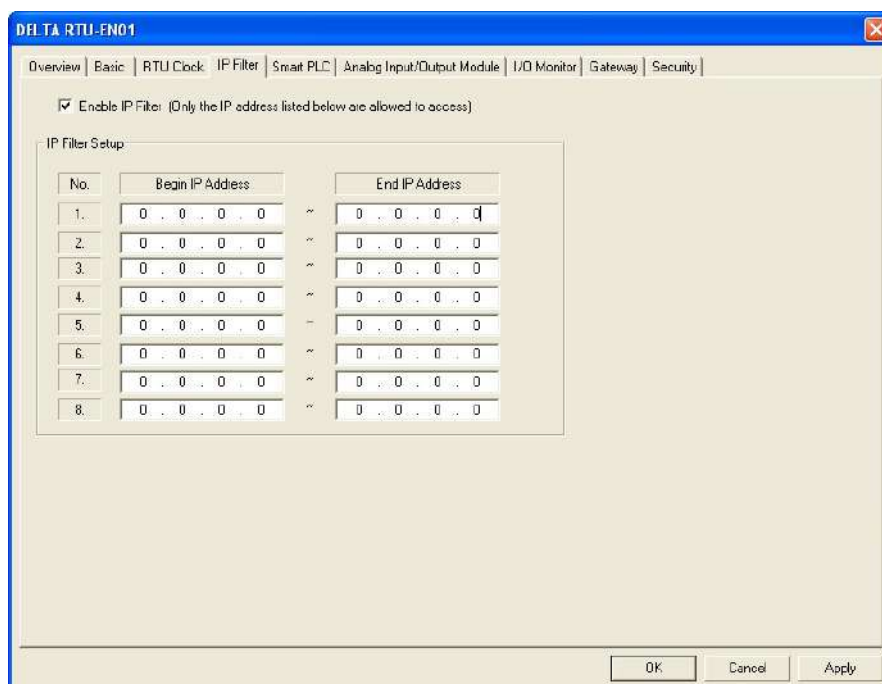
DELTA RTU-EN01

Overview | Basic | RTU Clock | IP Filter | Smart PLC | Analog Input/Output Module | I/O Monitor | Gateway | Security

Enable IP Filter (Only the IP address listed below are allowed to access)

IP Filter Setup

| No. | Begin IP Address | | End IP Address |
|---|---|---|---|
| 1. | 0 . 0 . 0 . 0 | ~ | 0 . 0 . 0 . 0 |
| 2. | 0 . 0 . 0 . 0 | ~ | 0 . 0 . 0 . 0 |
| 3. | 0 . 0 . 0 . 0 | ~ | 0 . 0 . 0 . 0 |
| 4. | 0 . 0 . 0 . 0 | ~ | 0 . 0 . 0 . 0 |
| 5. | 0 . 0 . 0 . 0 | ~ | 0 . 0 . 0 . 0 |
| 6. | 0 . 0 . 0 . 0 | ~ | 0 . 0 . 0 . 0 |
| 7. | 0 . 0 . 0 . 0 | ~ | 0 . 0 . 0 . 0 |
| 8. | 0 . 0 . 0 . 0 | ~ | 0 . 0 . 0 . 0 |

OK Cancel Apply